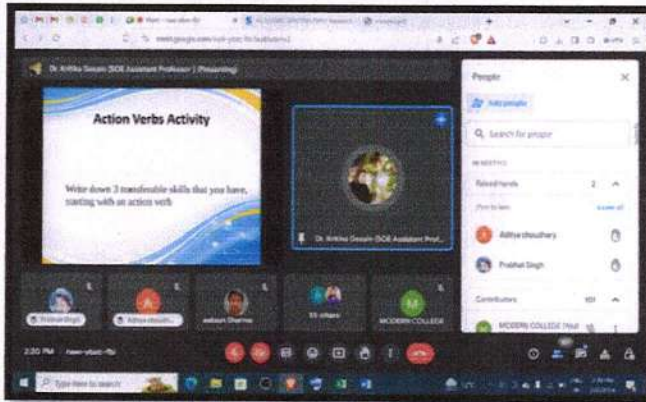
meet.google.com

Dr Arifika Gosain (SOE Assistant Professor) (Presenting)

Action Verbs Activity

Write down 3 transferable skills that you have, starting with an action verb

Dr Arifika Gosain (SOE Assistant Prof...

People

Add people

Search for people

IN MEETING

Raised hands 2

First to last

Lower all

Aditya choudhary

Prabhat Singh

Contributors 101

MODERN COLLEGE

Shubhangi

Aditya choudh...

aakash Sharma

55 others

MODERN COLLEGE

2:20 PM

Type here to search